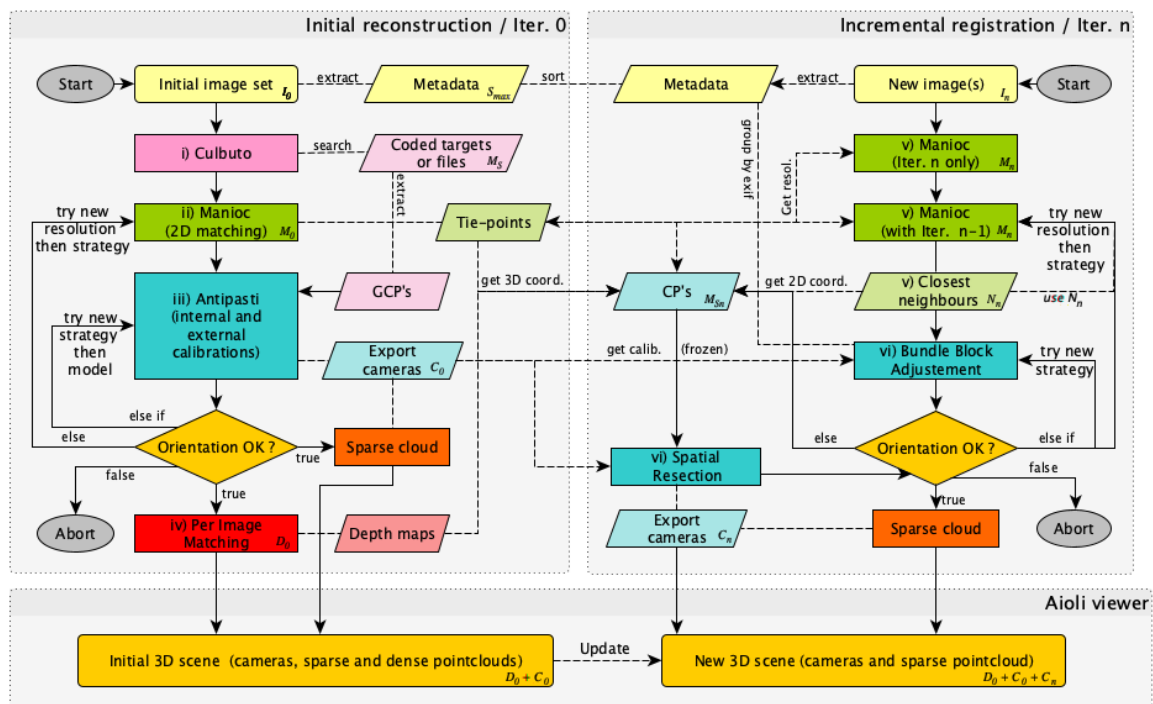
Initial reconstruction / Iter. 0

Incremental registration / Iter. n

Start

Initial image set $I_0$

extract

Metadata $S_{max}$

sort

Metadata

extract

New image(s) $I_n$

Start

i) Culbuto

search

Coded targets or files $M_S$

extract

group by exif

v) Manioc (Iter. n only) $M_n$

Get resol.

try new resolution then strategy

ii) Manioc (2D matching) $M_0$

Tie-points

v) Manioc (with Iter. n-1) $M_n$

try new resolution then strategy

iii) Antipasti (internal and external calibrations)

GCP's

get 3D coord.

CP's $M_{Sn}$

get 2D coord.

v) Closest neighbours $N_n$

use $N_n$

try new strategy then model

Export cameras $C_0$

get calib.

(frozen)

vi) Bundle Block Adjustement

try new strategy

else if

else

Orientation OK ?

true

Sparse cloud

else

Orientation OK ?

else if

false

true

vi) Spatial Resection

false

Abort

iv) Per Image Matching $D_0$

Depth maps

Export cameras $C_n$

true

Sparse cloud

Abort

Aioli viewer

Initial 3D scene (cameras, sparse and dense pointclouds) $D_0 + C_0$

Update

New 3D scene (cameras and sparse pointcloud) $D_0 + C_0 + C_n$